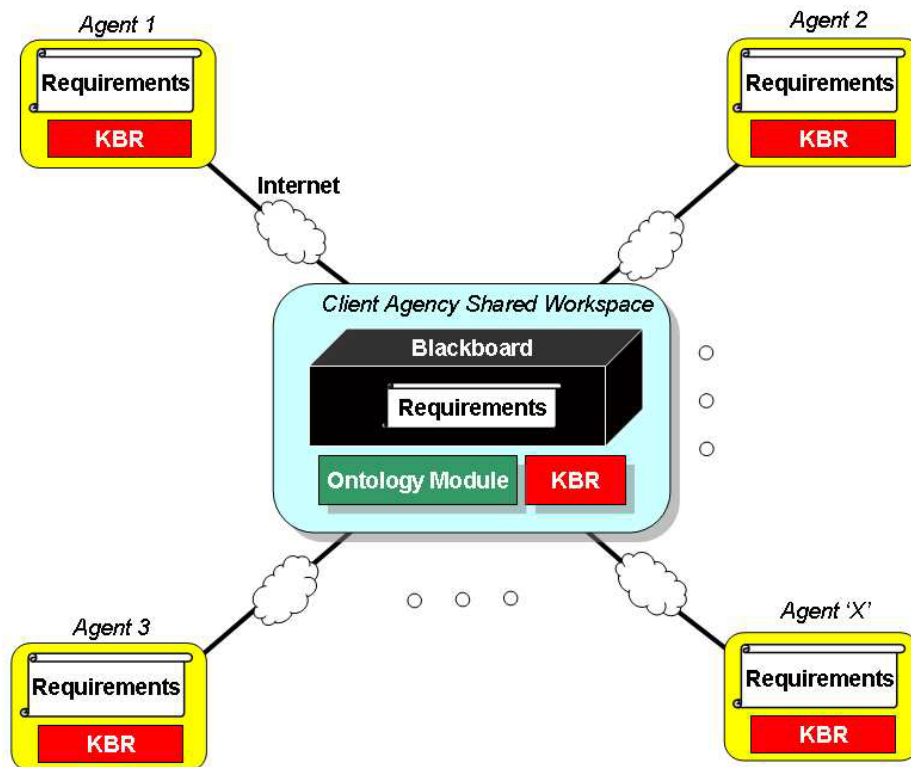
Agent 1

Requirements

KBR

Agent 2

Requirements

KBR

Internet

Client Agency Shared Workspace

Blackboard

Requirements

Ontology Module

KBR

Agent 3

Requirements

KBR

Agent 'X'

Requirements

KBR